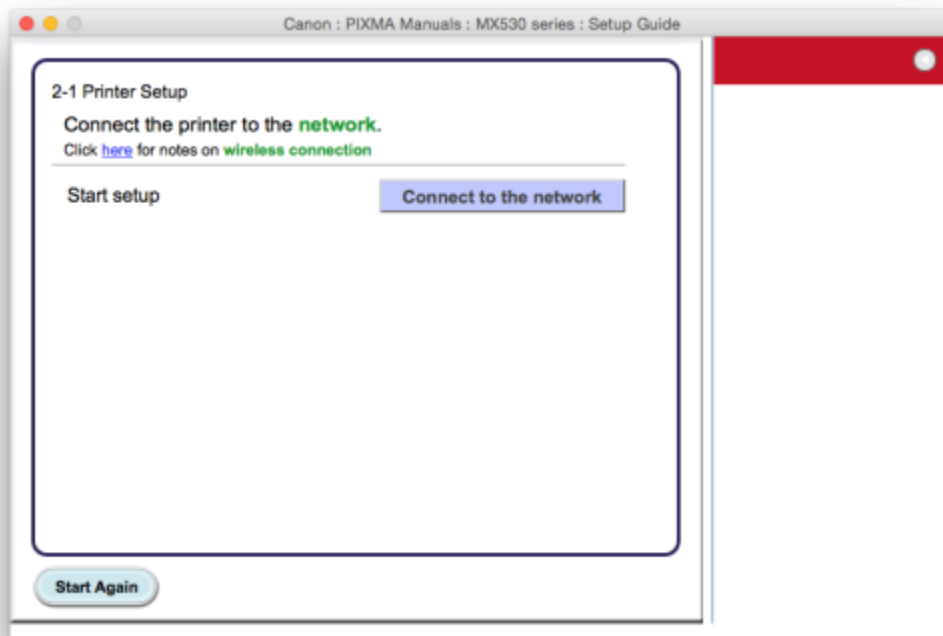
Canon : PIXMA Manuals : MX530 series : Setup Guide

2-1 Printer Setup

Connect the printer to the network.

Click here for notes on wireless connection

Start setup

Connect to the network

Start Again